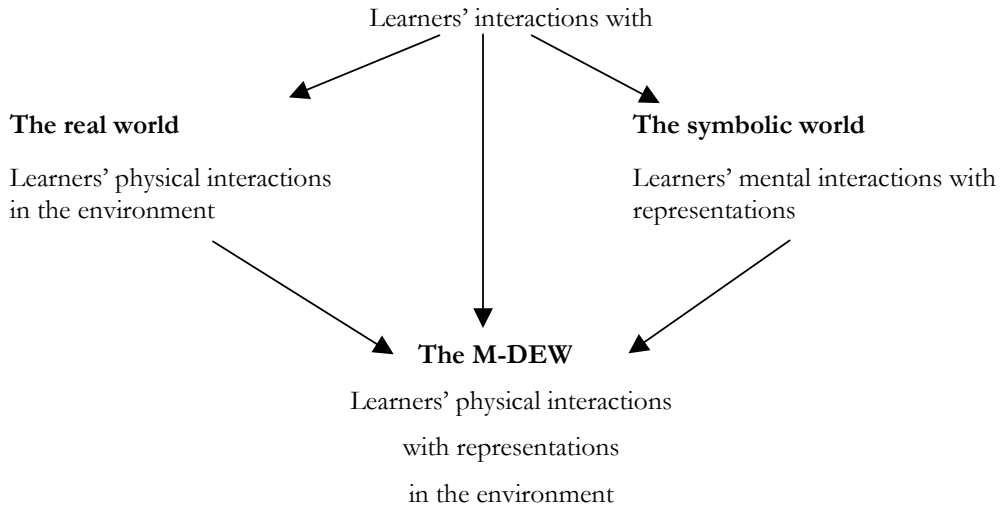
Learners' interactions with

**The real world**

Learners' physical interactions in the environment

**The symbolic world**

Learners' mental interactions with representations

**The M-DEW**

Learners' physical interactions with representations in the environment